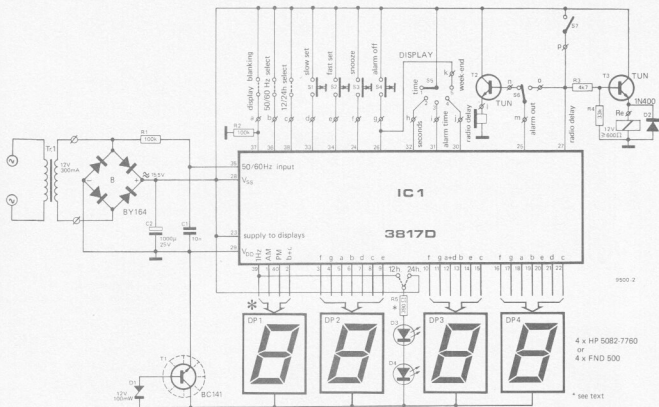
display blanking
50/60 Hz select
12/24h select
slow set
fast set
snooze
alarm off
DISPLAY
time
seconds
alarm time
week end
radio delay
alarm out
radio delay
TUN
TUN
1N400
S1
S2
S3
S4
S5
S6
S7
S8
R2
100k
R3
4k7
R4
33k
Re
12V
280Ω
D2
T2
T3
P
Tr1
12V
300mA
R1
100k
B
BY164
15V
C2
1000μ
25V
C1
10n
50/60Hz input
$V_{SS}$
supply to displays
$V_{DD}$
1Hz
AM
PM
b+c
IC1
3817D
12h
24h
R5
D3
D4
*
DP1
DP2
DP3
DP4
T1
BC141
D1
12V
400mW
4 x HP 5082-7760
or
4 x FND 500
* see text
9500-2